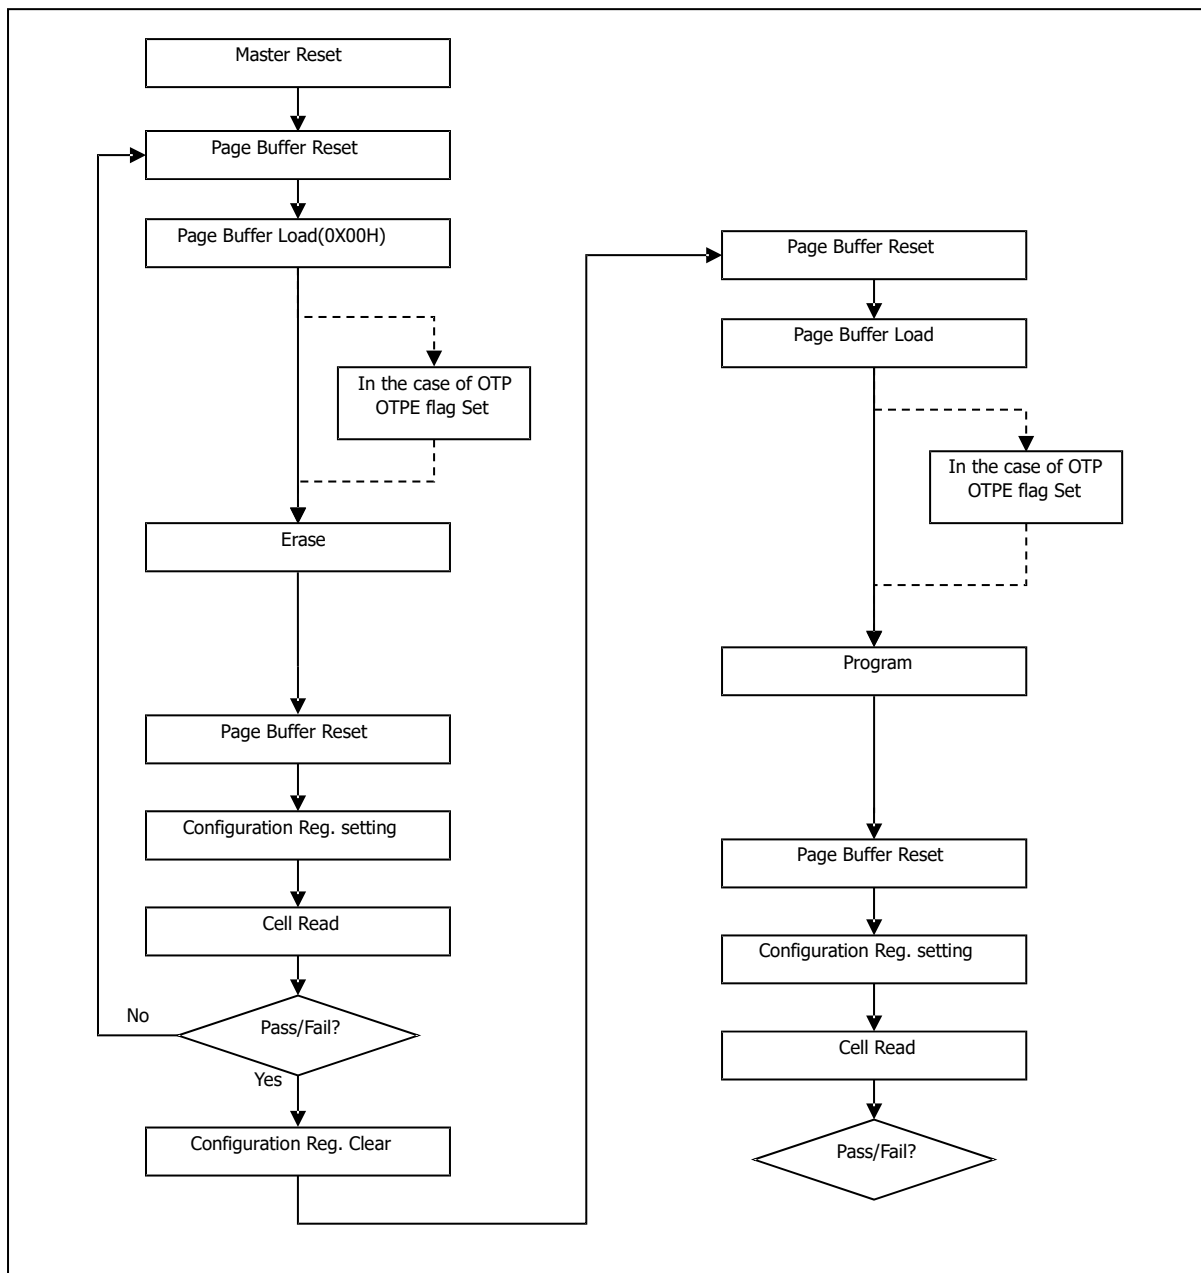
Master Reset

Page Buffer Reset

Page Buffer Load(0X00H)

In the case of OTP OTPE flag Set

Erase

Page Buffer Reset

Configuration Reg. setting

Cell Read

No

Pass/Fail?

Yes

Configuration Reg. Clear

Page Buffer Reset

Page Buffer Load

In the case of OTP OTPE flag Set

Program

Page Buffer Reset

Configuration Reg. setting

Cell Read

Pass/Fail?